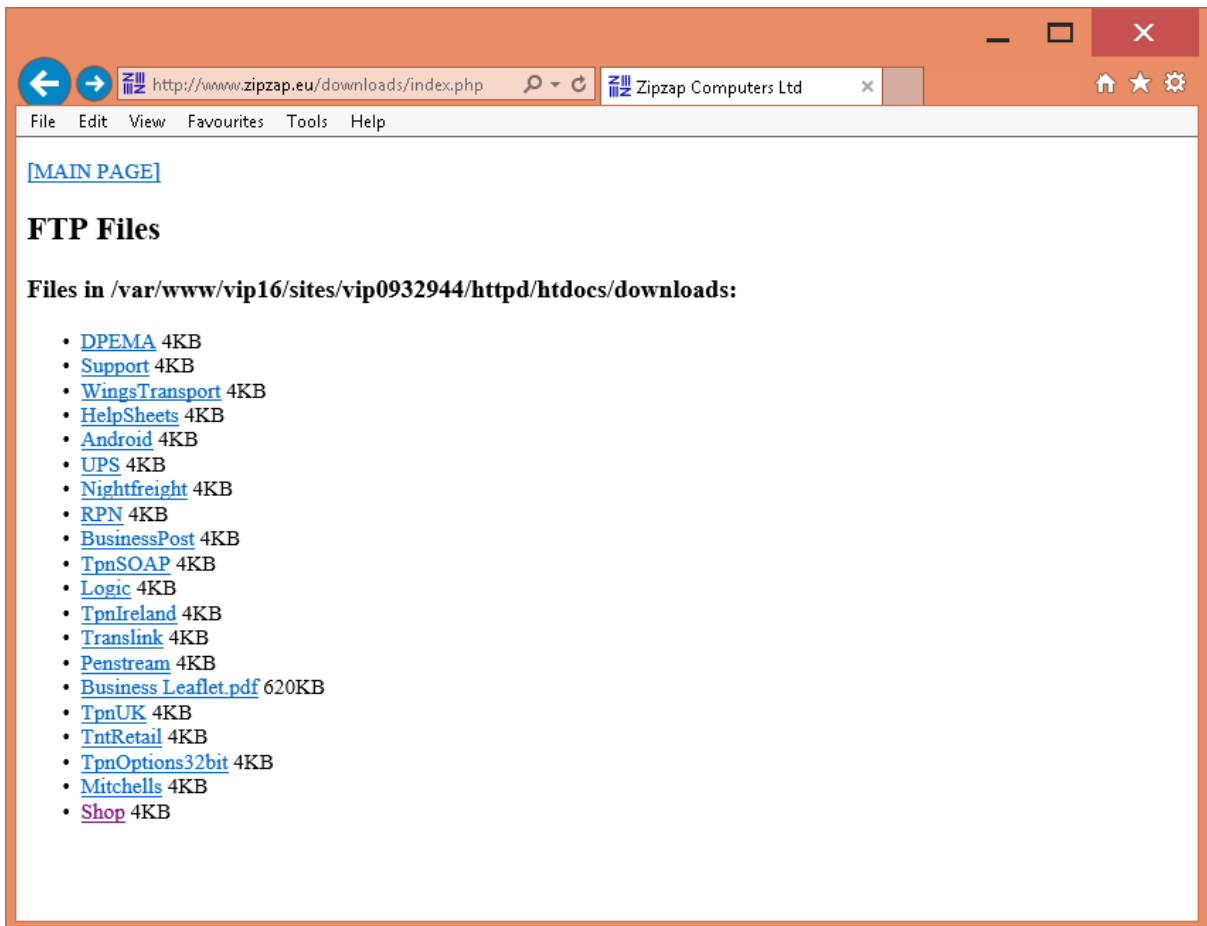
http://www.zipzap.eu/downloads/index.php

Zipzap Computers Ltd

File Edit View Favourites Tools Help

[MAIN PAGE]

FTP Files

Files in /var/www/vip16/sites/vip0932944/httpd/htdocs/downloads:

- DPEMA 4KB
- Support 4KB
- WingsTransport 4KB
- HelpSheets 4KB
- Android 4KB
- UPS 4KB
- Nightfreight 4KB
- RPN 4KB
- BusinessPost 4KB
- TpnSOAP 4KB
- Logic 4KB
- TpnIreland 4KB
- Translink 4KB
- Penstream 4KB
- Business Leaflet.pdf 620KB
- TpnUK 4KB
- TntRetail 4KB
- TpnOptions32bit 4KB
- Mitchells 4KB
- Shop 4KB